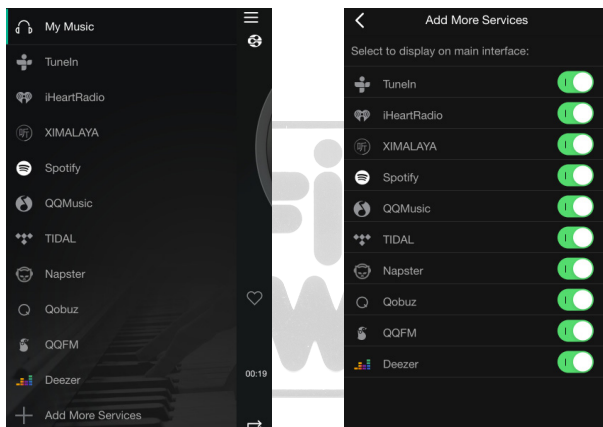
My Music
TuneIn
iHeartRadio
XIMALAYA
Spotify
QQMusic
TIDAL
Napster
Qobuz
QQFM
Deezer
Add More Services

00:19

Add More Services
Select to display on main interface:
TuneIn
iHeartRadio
XIMALAYA
Spotify
QQMusic
TIDAL
Napster
Qobuz
QQFM
Deezer